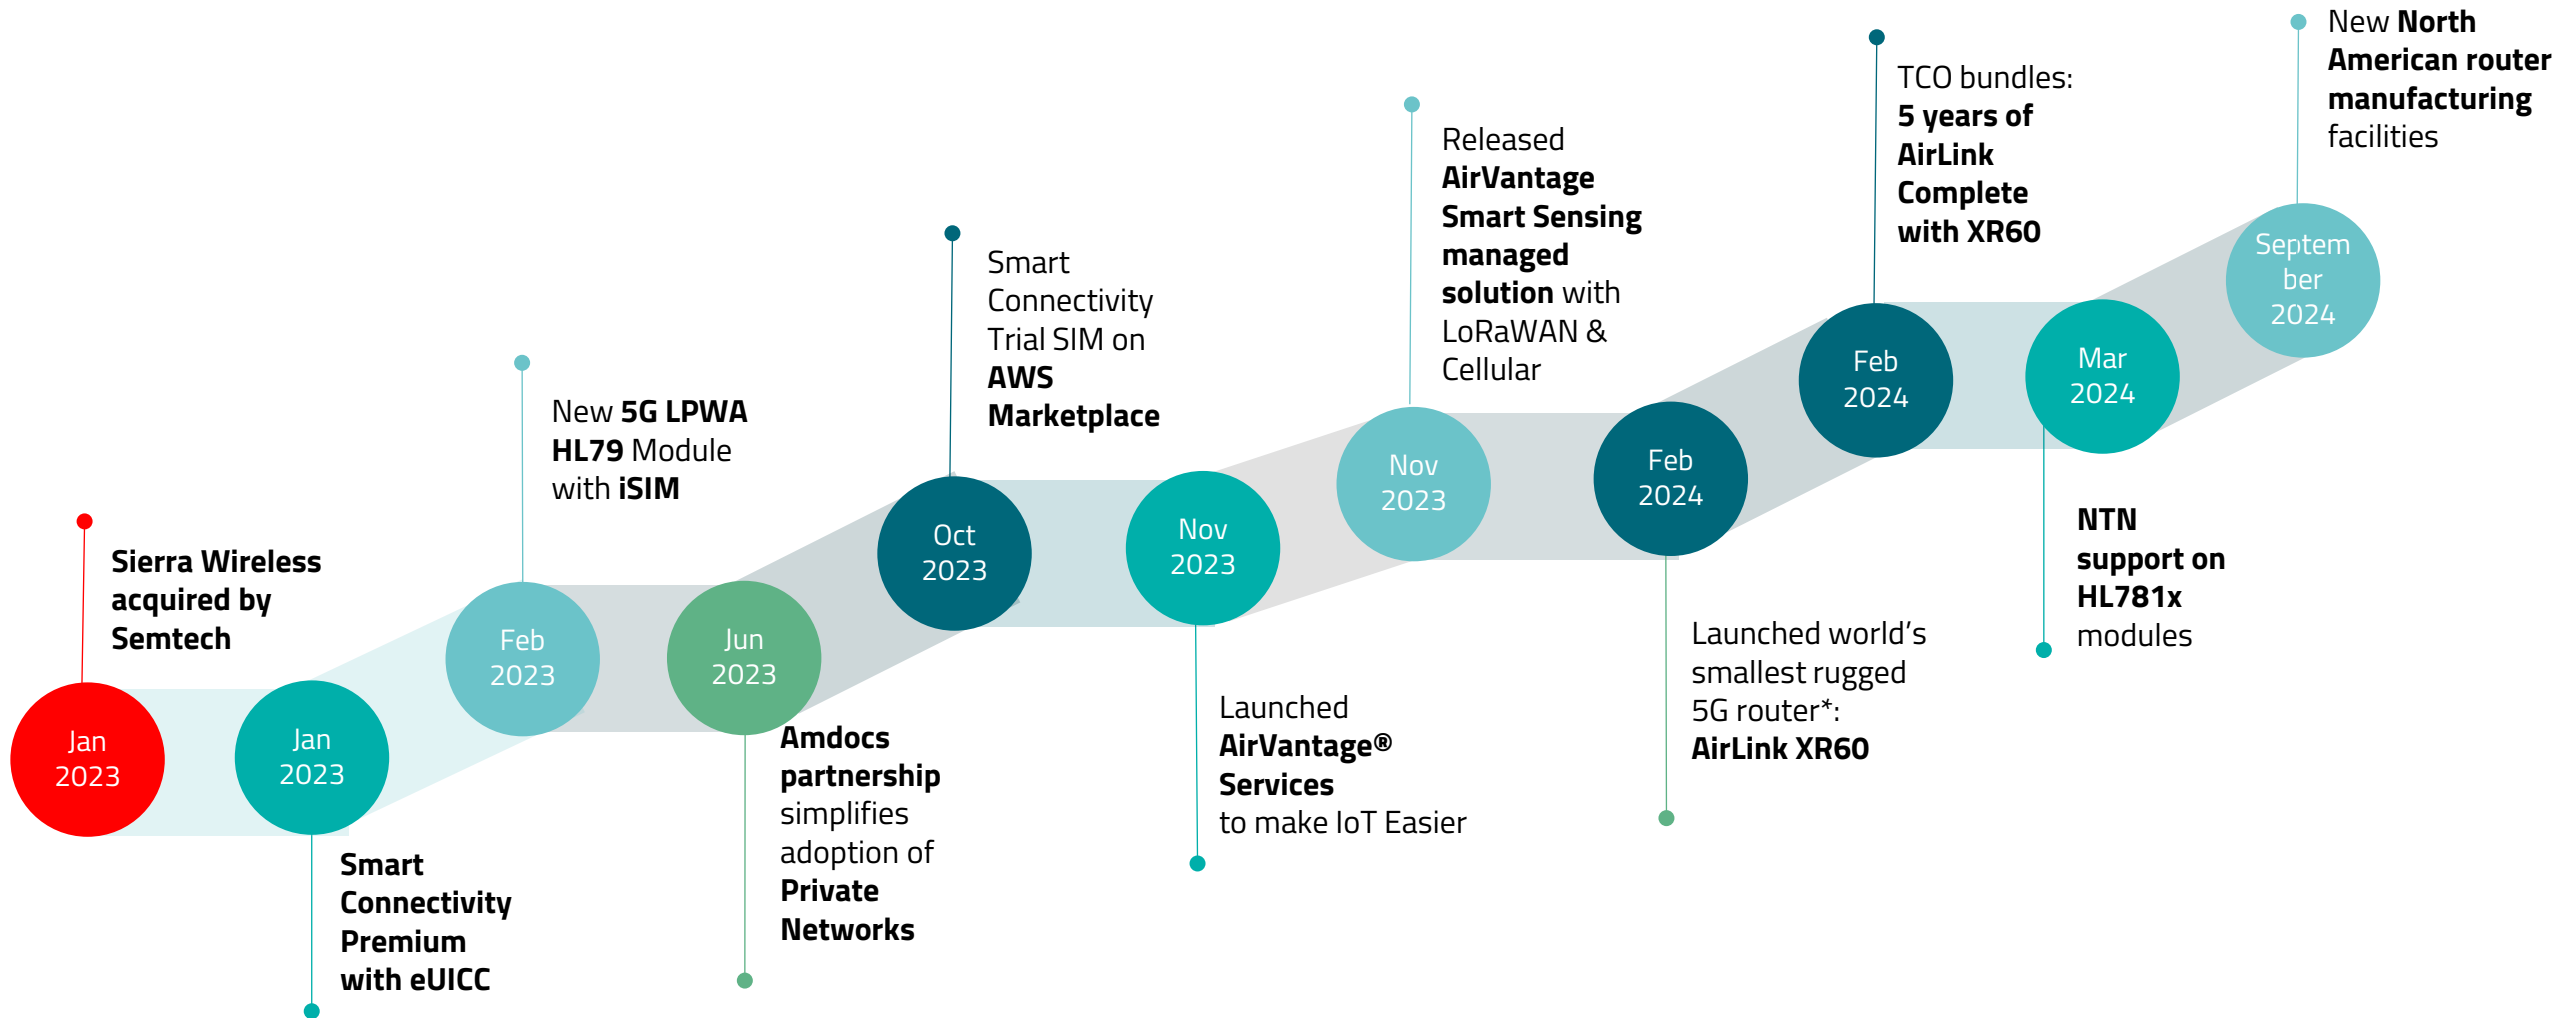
Jan 2023

Sierra Wireless acquired by Semtech

Jan 2023

Smart Connectivity Premium with eUICC

Feb 2023

New 5G LPWA HL79 Module with iSIM

Jun 2023

Amdocs partnership simplifies adoption of Private Networks

Oct 2023

Smart Connectivity Trial SIM on AWS Marketplace

Nov 2023

Launched AirVantage® Services to make IoT Easier

Nov 2023

Released AirVantage Smart Sensing managed solution with LoRaWAN & Cellular

Feb 2024

Launched world's smallest rugged 5G router*: AirLink XR60

Feb 2024

TCO bundles: 5 years of AirLink Complete with XR60

Mar 2024

NTN support on HL781x modules

Septem ber 2024

New North American router manufacturing facilities